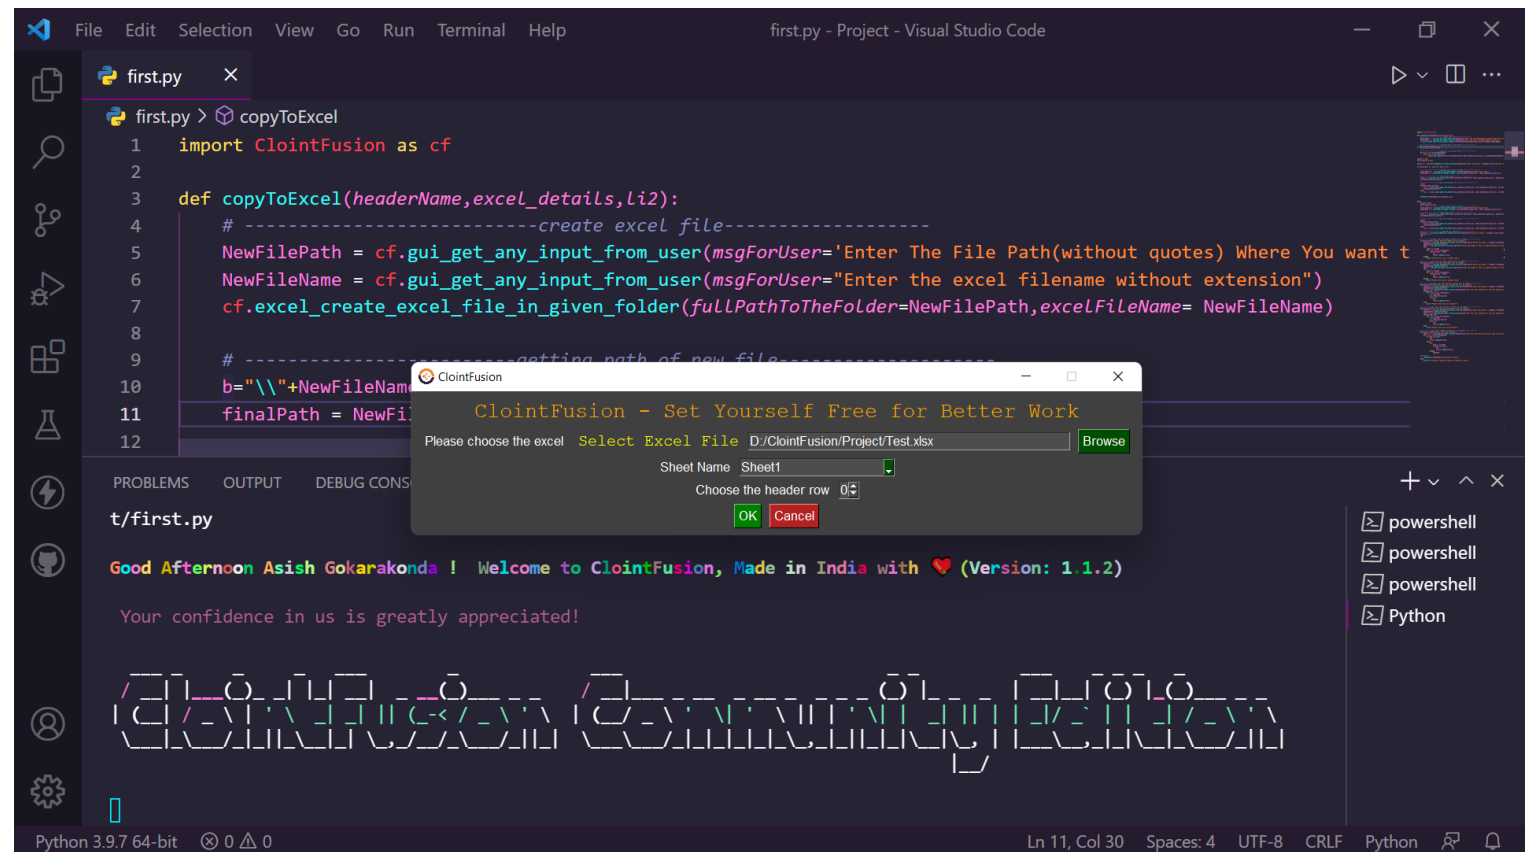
File Edit Selection View Go Run Terminal Help first.py - Project - Visual Studio Code

first.py ×

first.py > copyToExcel

1 import ClointFusion as cf
2
3 def copyToExcel(headerName,excel_details,li2):
4 # --------------------------create excel file------------------
5 NewFilePath = cf.gui_get_any_input_from_user(msgForUser='Enter The File Path(without quotes) Where You want t
6 NewFileName = cf.gui_get_any_input_from_user(msgForUser="Enter the excel filename without extension")
7 cf.excel_create_excel_file_in_given_folder(fullPathToTheFolder=NewFilePath,excelFileName= NewFileName)
8
9 # -------------------------getting path of new file--------------------
10 b="\\"+NewFileNam
11 finalPath = NewFi
12

ClointFusion

ClointFusion - Set Yourself Free for Better Work

Please choose the excel Select Excel File D:/ClointFusion/Project/Test.xlsx Browse

Sheet Name Sheet1

Choose the header row 0

OK Cancel

PROBLEMS OUTPUT DEBUG CONS

t/first.py

Good Afternoon Asish Gokarakonda ! Welcome to ClointFusion, Made in India with (Version: 1.1.2)

Your confidence in us is greatly appreciated!

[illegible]

powershell
powershell
powershell
Python

Python 3.9.7 64-bit ⊗ 0 ⚠ 0 Ln 11, Col 30 Spaces: 4 UTF-8 CRLF Python